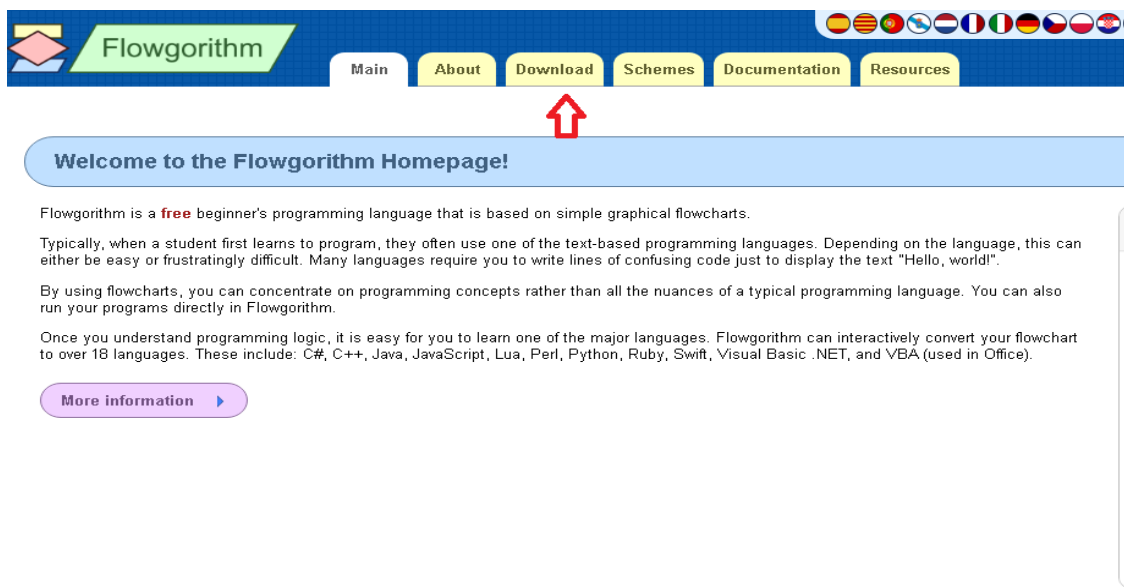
Flowgorithm

Main About Download Schemes Documentation Resources

Welcome to the Flowgorithm Homepage!

Flowgorithm is a free beginner's programming language that is based on simple graphical flowcharts.

Typically, when a student first learns to program, they often use one of the text-based programming languages. Depending on the language, this can either be easy or frustratingly difficult. Many languages require you to write lines of confusing code just to display the text "Hello, world!".

By using flowcharts, you can concentrate on programming concepts rather than all the nuances of a typical programming language. You can also run your programs directly in Flowgorithm.

Once you understand programming logic, it is easy for you to learn one of the major languages. Flowgorithm can interactively convert your flowchart to over 18 languages. These include: C#, C++, Java, JavaScript, Lua, Perl, Python, Ruby, Swift, Visual Basic .NET, and VBA (used in Office).

More information